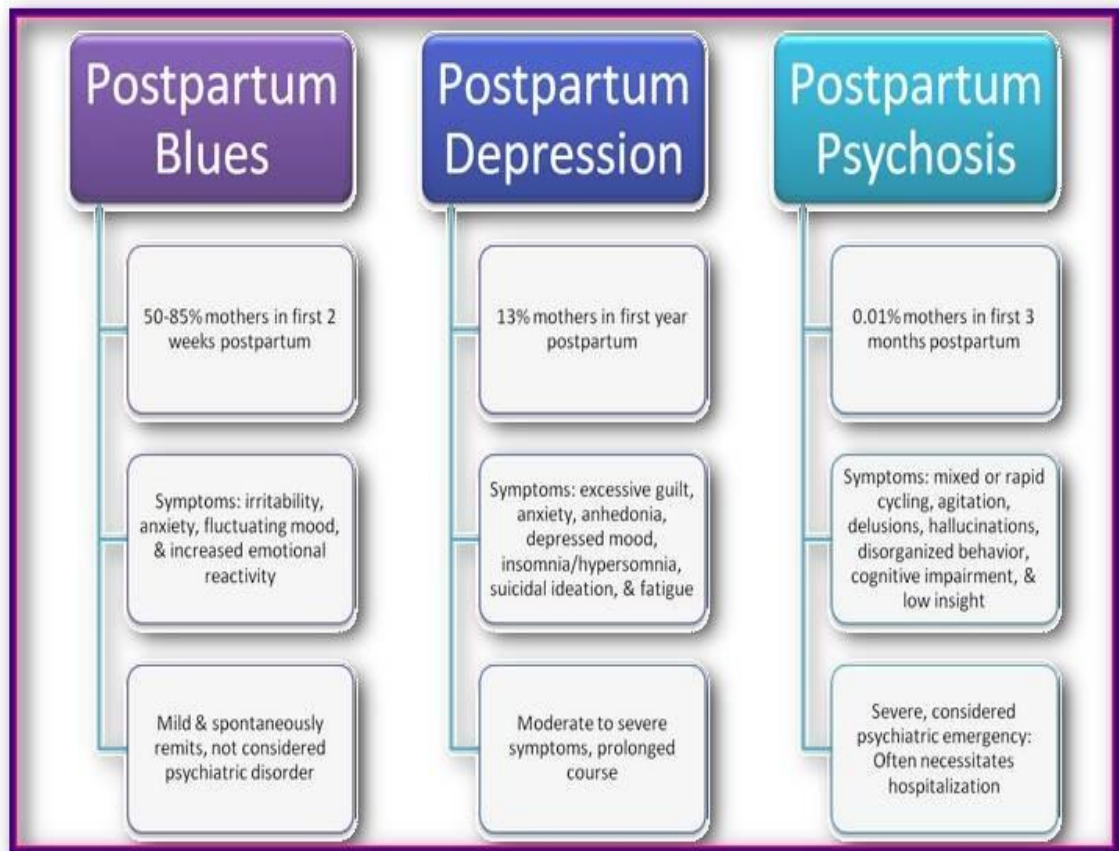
Postpartum Blues

50-85% mothers in first 2 weeks postpartum

Symptoms: irritability, anxiety, fluctuating mood, & increased emotional reactivity

Mild & spontaneously remits, not considered psychiatric disorder

Postpartum Depression

13% mothers in first year postpartum

Symptoms: excessive guilt, anxiety, anhedonia, depressed mood, insomnia/hypersomnia, suicidal ideation, & fatigue

Moderate to severe symptoms, prolonged course

Postpartum Psychosis

0.01% mothers in first 3 months postpartum

Symptoms: mixed or rapid cycling, agitation, delusions, hallucinations, disorganized behavior, cognitive impairment, & low insight

Severe, considered psychiatric emergency: Often necessitates hospitalization